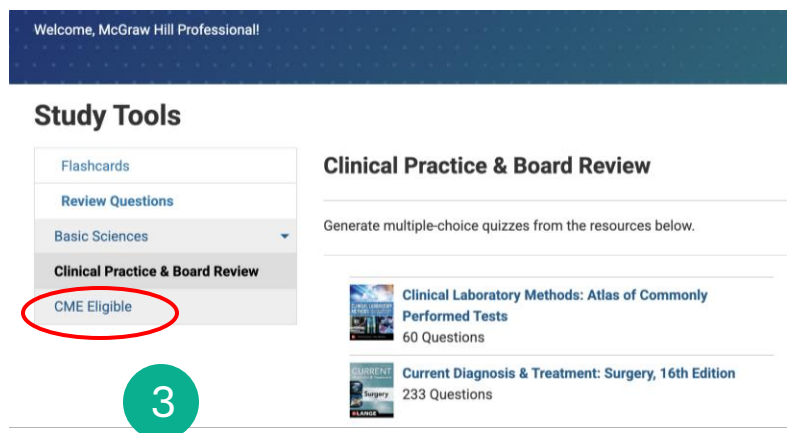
Welcome, McGraw Hill Professional!

Study Tools

Flashcards

Review Questions

Basic Sciences

Clinical Practice & Board Review

CME Eligible

3

Clinical Practice & Board Review

Generate multiple-choice quizzes from the resources below.

Clinical Laboratory Methods: Atlas of Commonly Performed Tests
60 Questions

Current Diagnosis & Treatment: Surgery, 16th Edition
233 Questions